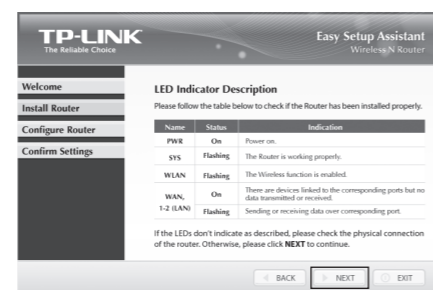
TP-LINK
The Reliable Choice

Easy Setup Assistant
Wireless N Router

Welcome
Install Router
Configure Router
Confirm Settings

LED Indicator Description

Please follow the table below to check if the Router has been installed properly.

| Name | Status | Indication |
|---|---|---|
| PWR | On | Power on. |
| SYS | Flashing | The Router is working properly. |
| WLAN | Flashing | The Wireless function is enabled. |
| WAN, 1-2 (LAN) | On | There are devices linked to the corresponding ports but no data transmitted or received. |
| | Flashing | Sending or receiving data over corresponding port. |

If the LEDs don't indicate as described, please check the physical connection of the router. Otherwise, please click **NEXT** to continue.

BACK NEXT EXIT